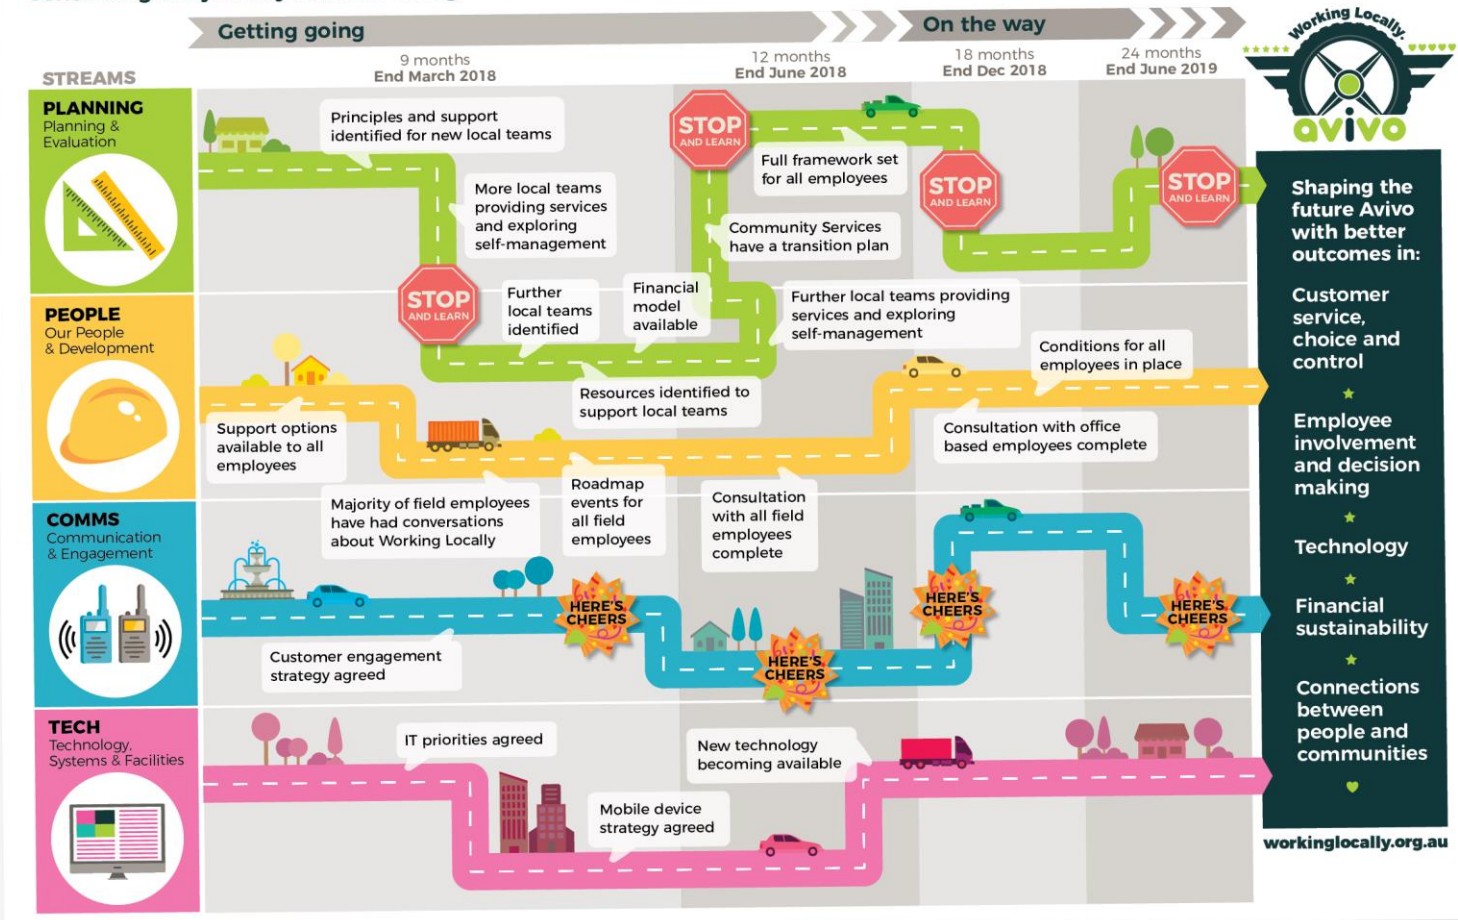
Getting going

On the way

Working Locally

avivo

STREAMS

9 months
End March 2018

12 months
End June 2018

18 months
End Dec 2018

24 months
End June 2019

PLANNING
Planning & Evaluation

Principles and support identified for new local teams

More local teams providing services and exploring self-management

STOP AND LEARN

Further local teams identified

Financial model available

STOP AND LEARN

Full framework set for all employees

Community Services have a transition plan

STOP AND LEARN

Further local teams providing services and exploring self-management

STOP AND LEARN

PEOPLE
Our People & Development

Support options available to all employees

Resources identified to support local teams

Conditions for all employees in place

Consultation with office based employees complete

COMMS
Communication & Engagement

Majority of field employees have had conversations about Working Locally

Roadmap events for all field employees

Consultation with all field employees complete

HERE'S CHEERS

HERE'S CHEERS

HERE'S CHEERS

HERE'S CHEERS

Customer engagement strategy agreed

TECH
Technology, Systems & Facilities

IT priorities agreed

New technology becoming available

Mobile device strategy agreed

Shaping the future Avivo with better outcomes in:

Customer service, choice and control

Employee involvement and decision making

Technology

Financial sustainability

Connections between people and communities

workinglocally.org.au